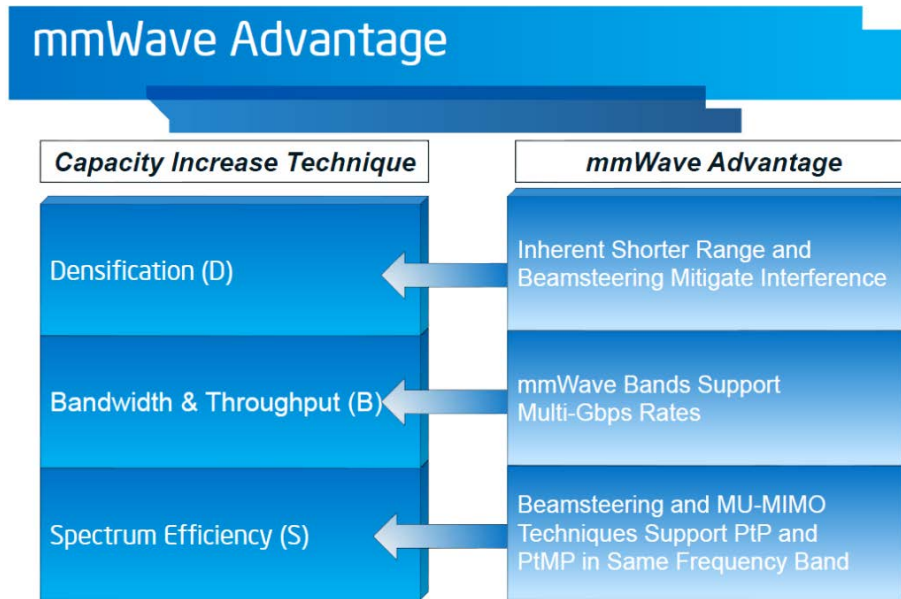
mmWave Advantage

| Capacity Increase Technique | mmWave Advantage |
|---|---|
| Densification (D) | Inherent Shorter Range and Beamsteering Mitigate Interference |
| Bandwidth & Throughput (B) | mmWave Bands Support Multi-Gbps Rates |
| Spectrum Efficiency (S) | Beamsteering and MU-MIMO Techniques Support PtP and PtMP in Same Frequency Band |